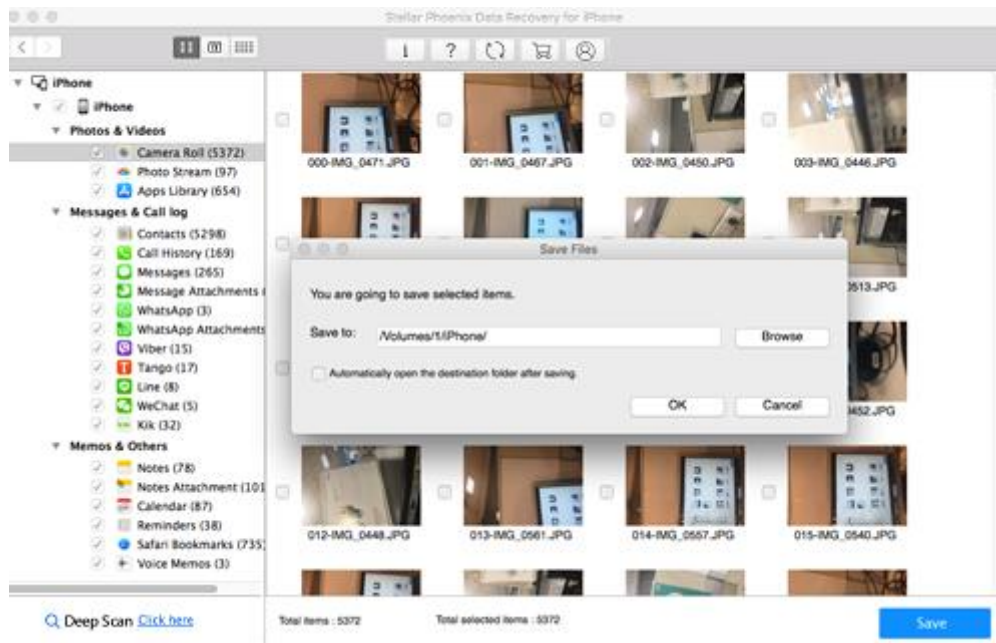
Stellar Phoenix Data Recovery for iPhone

iPhone
iPhone
Photos & Videos
Camera Roll (5372)
Photo Stream (97)
Apps Library (654)
Messages & Call log
Contacts (5298)
Call History (169)
Messages (265)
Message Attachments
WhatsApp (3)
WhatsApp Attachments
Viber (15)
Tango (17)
Line (8)
WeChat (5)
Kik (32)
Memos & Others
Notes (78)
Notes Attachment (101
Calendar (87)
Reminders (38)
Safari Bookmarks (735)
Voice Memos (3)

000-IMG_0471.JPG
001-IMG_0467.JPG
002-IMG_0450.JPG
003-IMG_0446.JPG

Save Files

You are going to save selected items.

Save to: /Volumes/t/iPhone/ Browse

Automatically open the destination folder after saving.

OK Cancel

513.JPG
452.JPG

012-IMG_0448.JPG
013-IMG_0561.JPG
014-IMG_0557.JPG
015-IMG_0540.JPG

Deep Scan Click here
Total items : 5372
Total selected items : 5372
Save